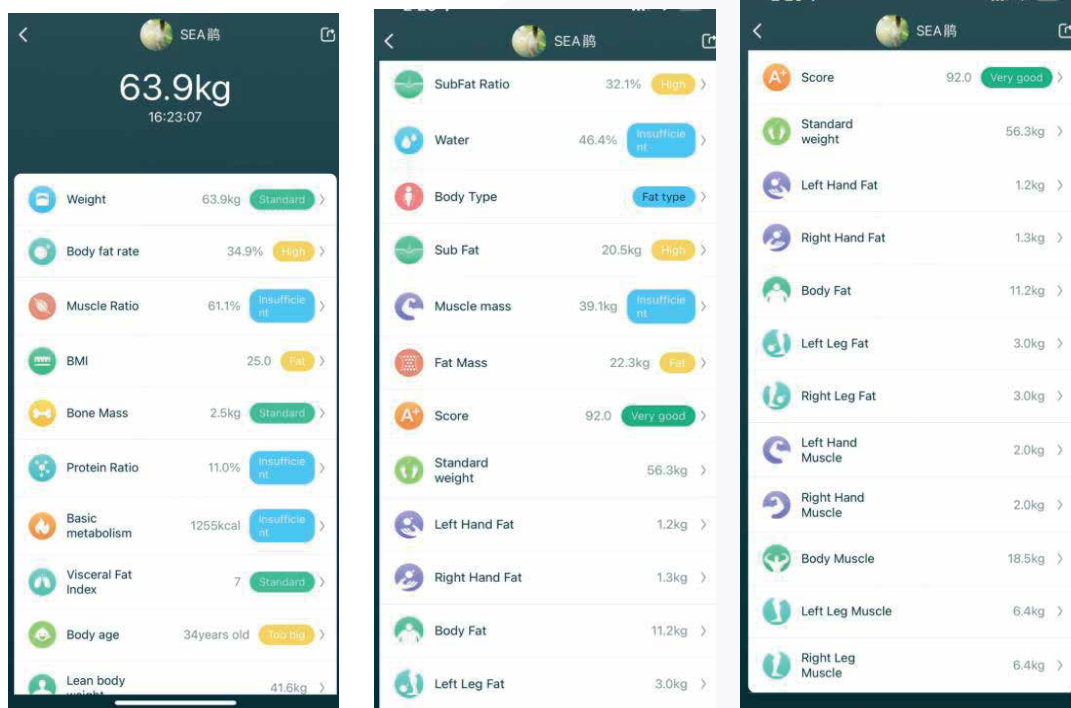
SEA鹏

63.9kg
16:23:07

Weight 63.9kg Standard
Body fat rate 34.9% High
Muscle Ratio 61.1% Insufficient
BMI 25.0 Fat
Bone Mass 2.5kg Standard
Protein Ratio 11.0% Insufficient
Basic metabolism 1255kcal Insufficient
Visceral Fat Index 7 Standard
Body age 34years old Too big
Lean body weight 41.6kg

SEA鹏

SubFat Ratio 32.1% High
Water 46.4% Insufficient
Body Type Fat type
Sub Fat 20.5kg High
Muscle mass 39.1kg Insufficient
Fat Mass 22.3kg Fat
Score 92.0 Very good
Standard weight 56.3kg
Left Hand Fat 1.2kg
Right Hand Fat 1.3kg
Body Fat 11.2kg
Left Leg Fat 3.0kg

SEA鹏

Score 92.0 Very good
Standard weight 56.3kg
Left Hand Fat 1.2kg
Right Hand Fat 1.3kg
Body Fat 11.2kg
Left Leg Fat 3.0kg
Right Leg Fat 3.0kg
Left Hand Muscle 2.0kg
Right Hand Muscle 2.0kg
Body Muscle 18.5kg
Left Leg Muscle 6.4kg
Right Leg Muscle 6.4kg